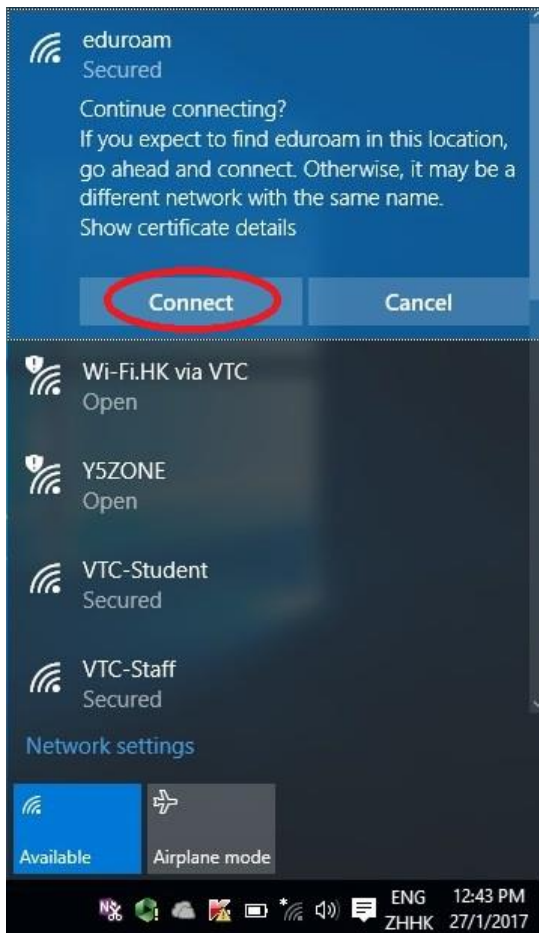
eduroam
Secured

Continue connecting?
If you expect to find eduroam in this location, go ahead and connect. Otherwise, it may be a different network with the same name.
Show certificate details

Connect

Cancel

Wi-Fi.HK via VTC
Open

Y5ZONE
Open

VTC-Student
Secured

VTC-Staff
Secured

Network settings

Available

Airplane mode

ENG
ZHHK

12:43 PM
27/1/2017